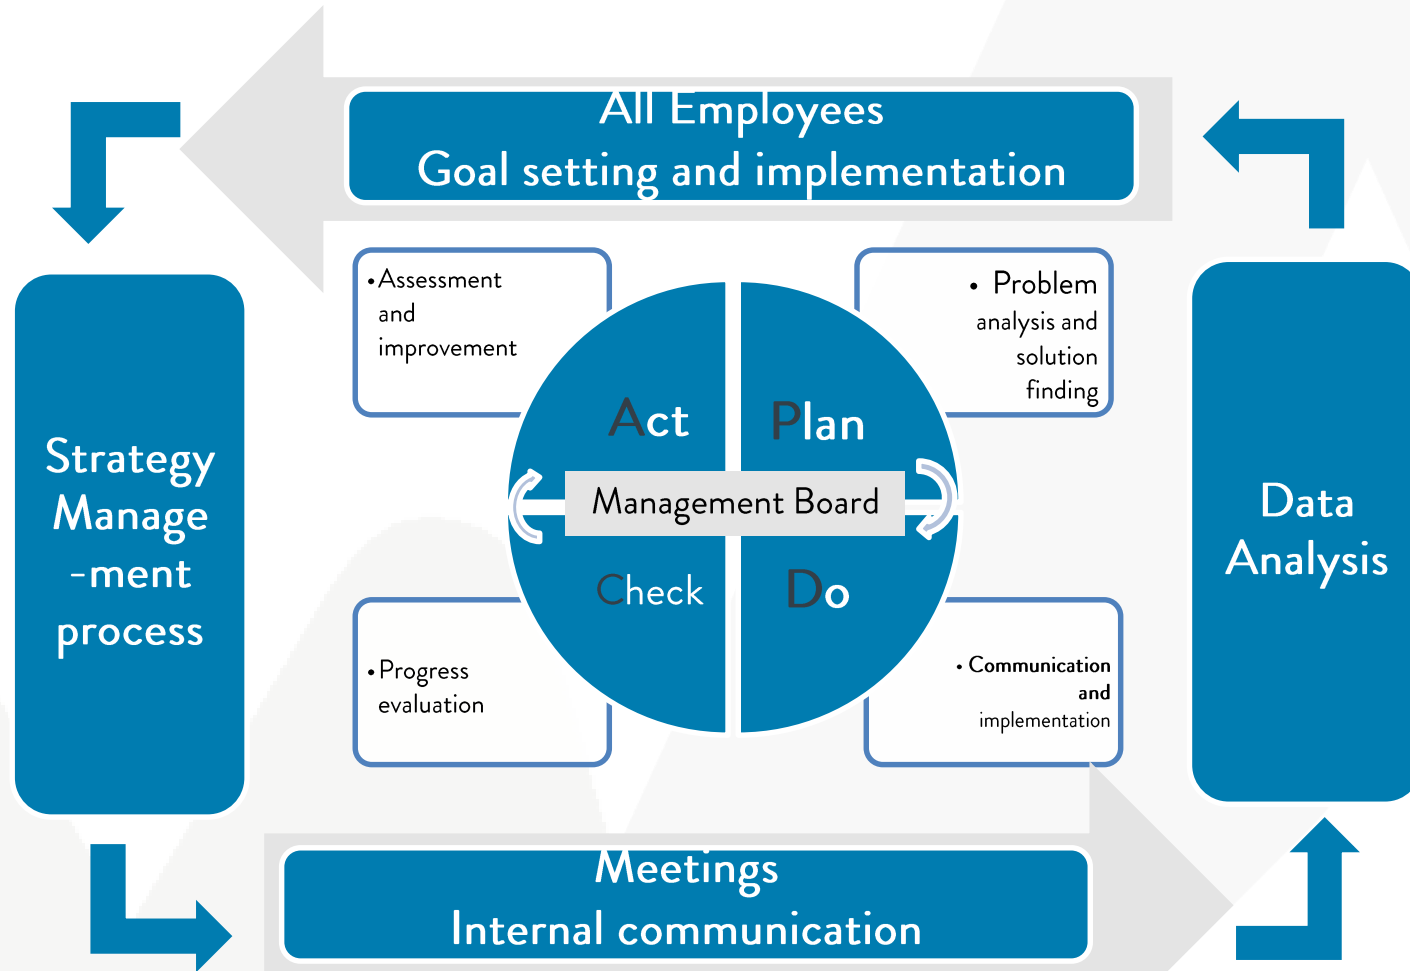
All Employees
Goal setting and implementation

Strategy Manage -ment process

• Assessment and improvement

Act

Plan

• Problem analysis and solution finding

Management Board

Check

Do

• Progress evaluation

• Communication and implementation

Data Analysis

Meetings
Internal communication